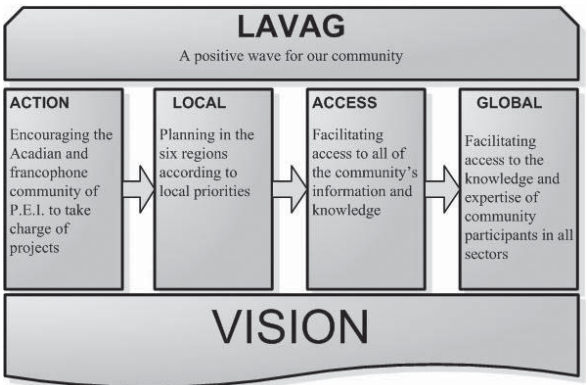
LAVAG

A positive wave for our community

ACTION

Encouraging the Acadian and francophone community of P.E.I. to take charge of projects

LOCAL

Planning in the six regions according to local priorities

ACCESS

Facilitating access to all of the community's information and knowledge

GLOBAL

Facilitating access to the knowledge and expertise of community participants in all sectors

VISION